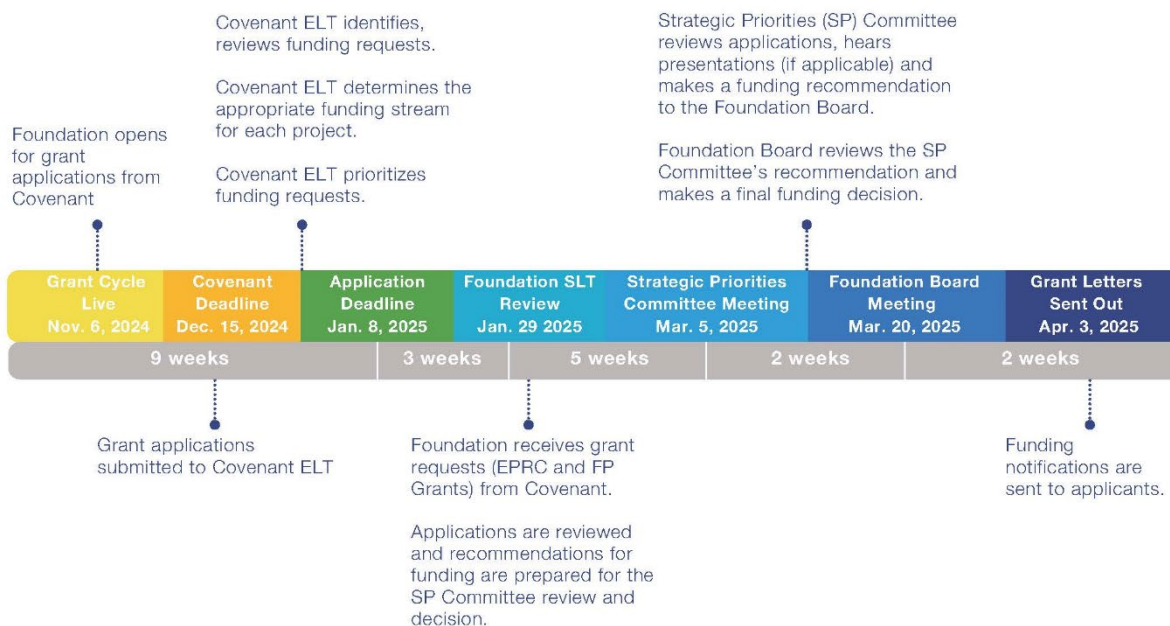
Foundation opens for grant applications from Covenant

Covenant ELT identifies, reviews funding requests.

Covenant ELT determines the appropriate funding stream for each project.

Covenant ELT prioritizes funding requests.

Strategic Priorities (SP) Committee reviews applications, hears presentations (if applicable) and makes a funding recommendation to the Foundation Board.

Foundation Board reviews the SP Committee's recommendation and makes a final funding decision.

Grant Cycle Live Nov. 6, 2024

Covenant Deadline Dec. 15, 2024

Application Deadline Jan. 8, 2025

Foundation SLT Review Jan. 29 2025

Strategic Priorities Committee Meeting Mar. 5, 2025

Foundation Board Meeting Mar. 20, 2025

Grant Letters Sent Out Apr. 3, 2025

9 weeks

3 weeks

5 weeks

2 weeks

2 weeks

Grant applications submitted to Covenant ELT

Foundation receives grant requests (EPRC and FP Grants) from Covenant.

Applications are reviewed and recommendations for funding are prepared for the SP Committee review and decision.

Funding notifications are sent to applicants.